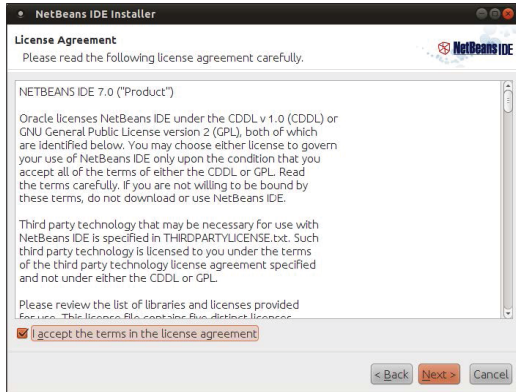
NetBeans IDE Installer

License Agreement
Please read the following license agreement carefully.

NetBeans IDE

NETBEANS IDE 7.0 ("Product")

Oracle licenses NetBeans IDE under the CDDL v 1.0 (CDDL) or GNU General Public License version 2 (GPL), both of which are identified below. You may choose either license to govern your use of NetBeans IDE only upon the condition that you accept all of the terms of either the CDDL or GPL. Read the terms carefully. If you are not willing to be bound by these terms, do not download or use NetBeans IDE.

Third party technology that may be necessary for use with NetBeans IDE is specified in THIRDPARTYLICENSE.txt. Such third party technology is licensed to you under the terms of the third party technology license agreement specified and not under either the CDDL or GPL.

Please review the list of libraries and licenses provided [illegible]

I accept the terms in the license agreement

< Back   Next >   Cancel